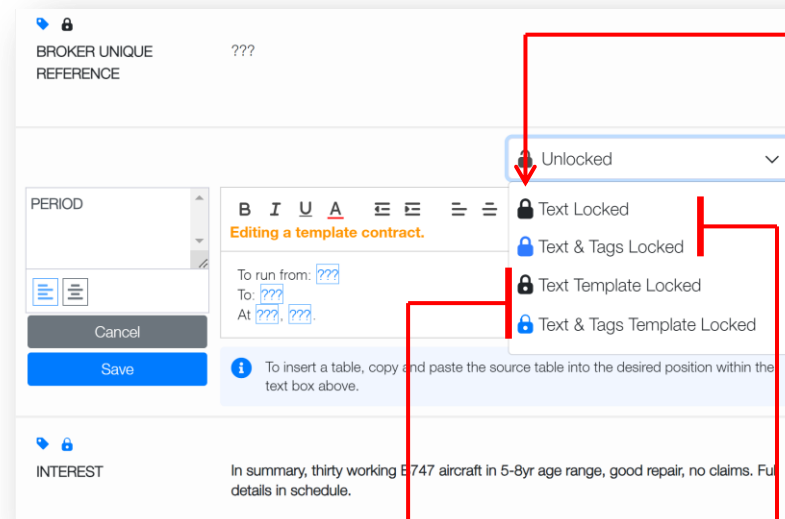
BROKER UNIQUE REFERENCE

???

Unlocked

PERIOD

B I U A

Editing a template contract.

Text Locked

Text & Tags Locked

Text Template Locked

Text & Tags Template Locked

To run from: ???
To: ???
At ???, ???.

Cancel

Save

To insert a table, copy and paste the source table into the desired position within the text box above.

INTEREST

In summary, thirty working B747 aircraft in 5-8yr age range, good repair, no claims. Ful details in schedule.